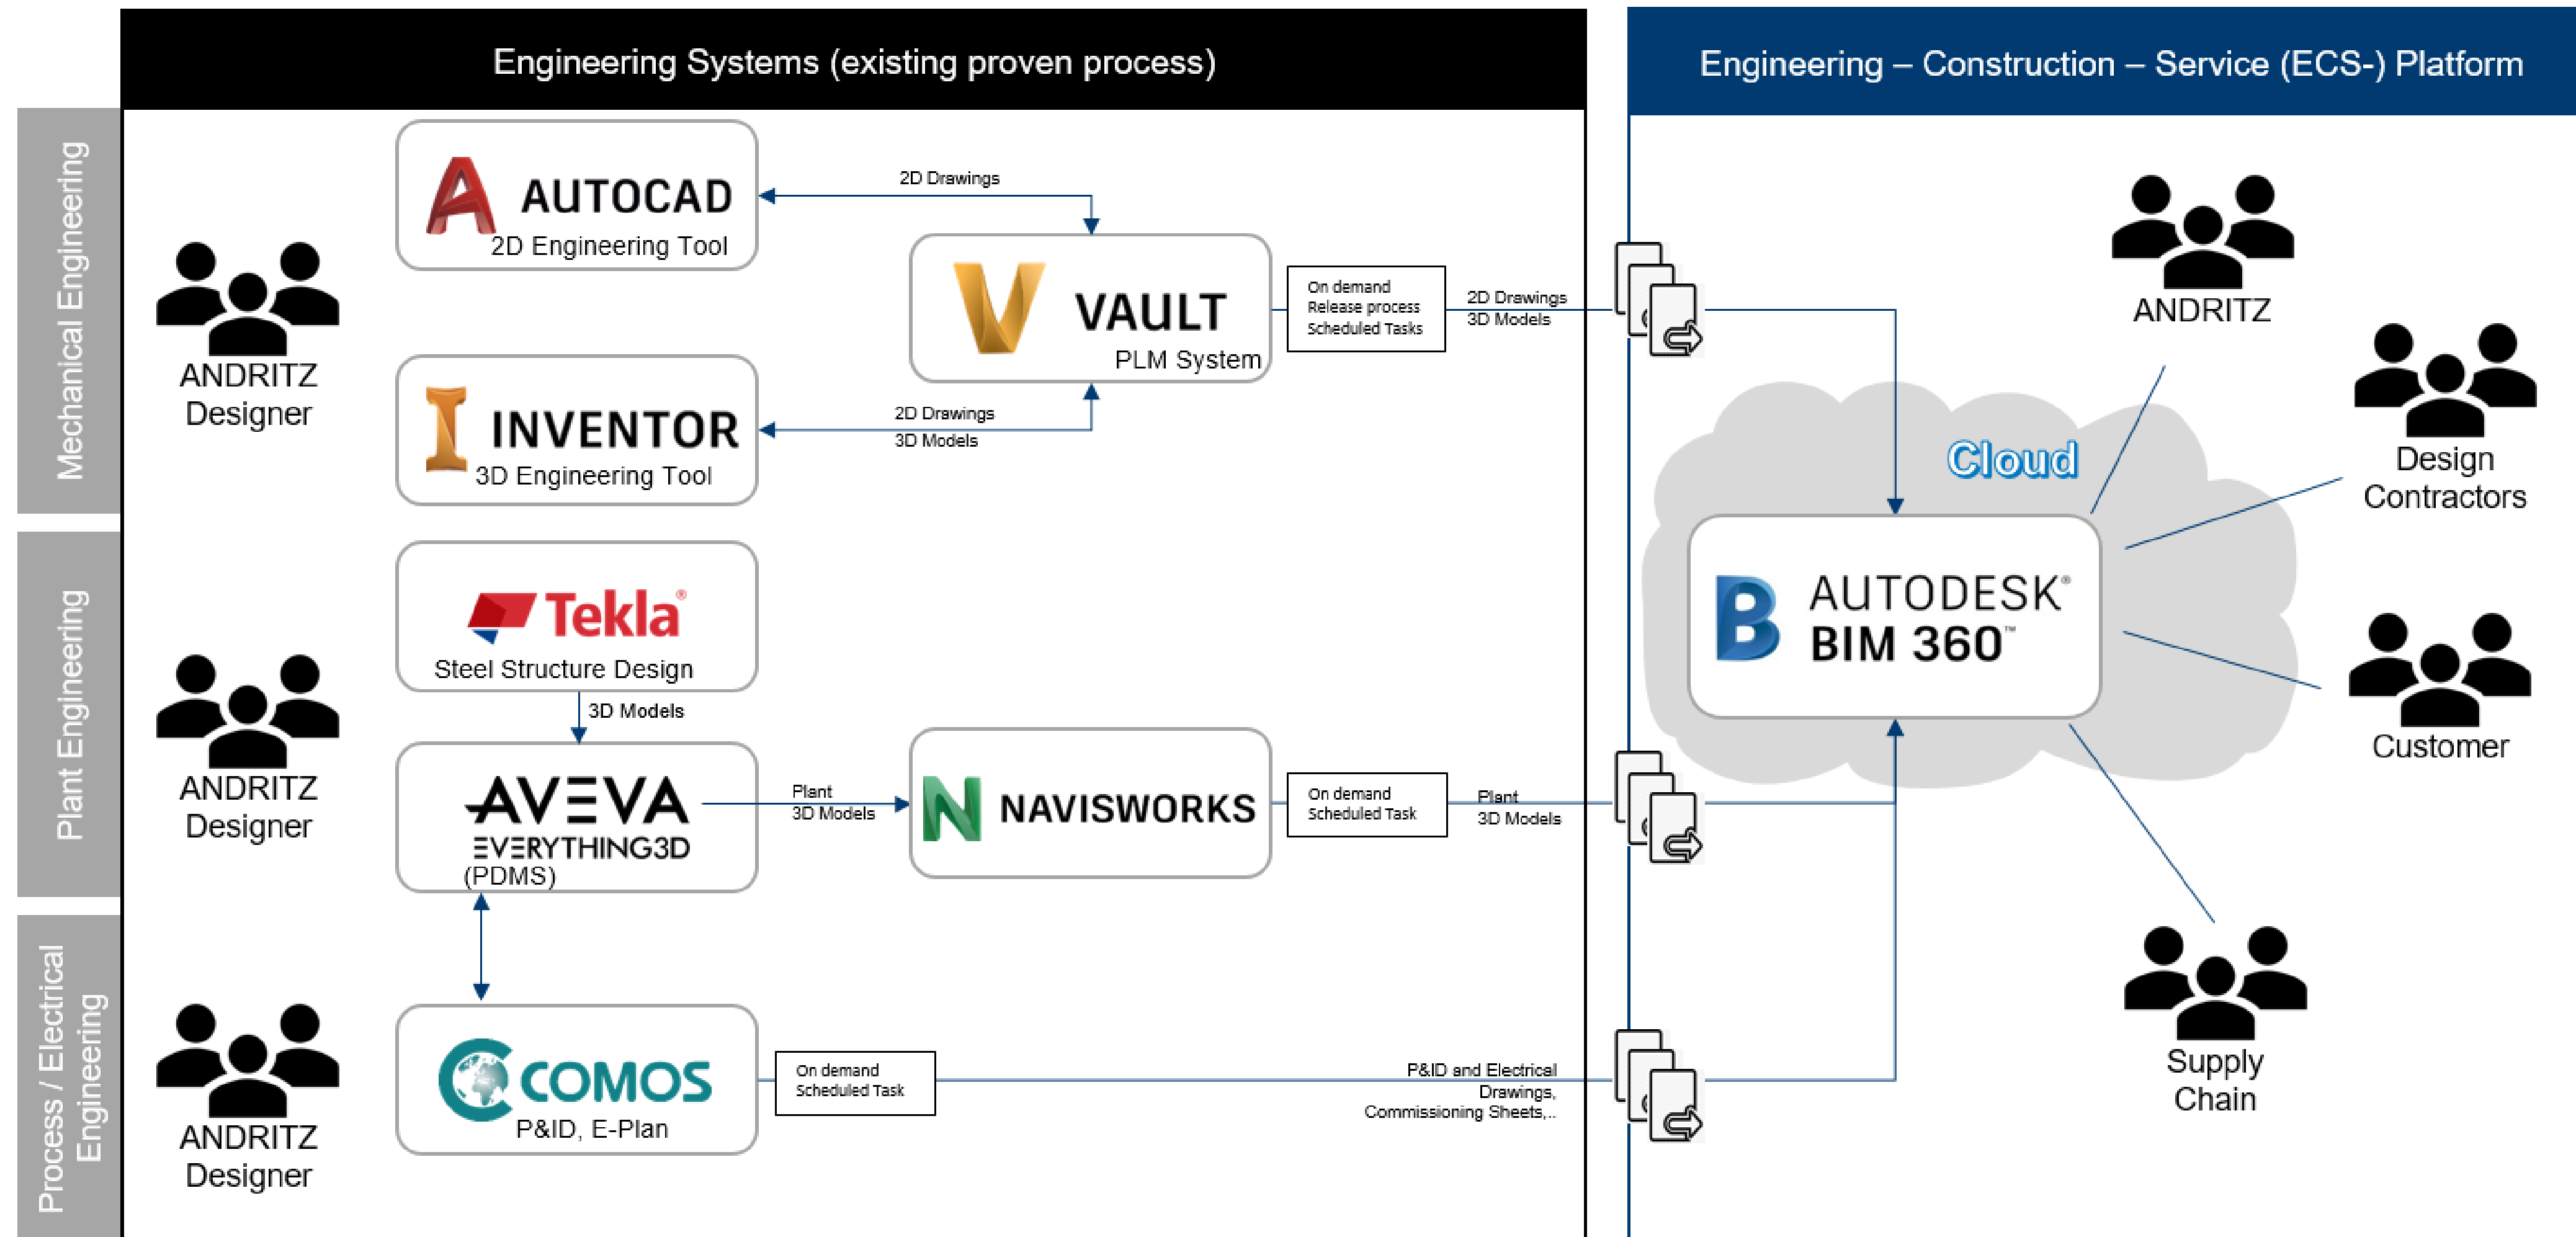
Engineering Systems (existing proven process)

Engineering – Construction – Service (ECS-) Platform

Mechanical Engineering

ANDRITZ Designer

AUTOCAD
2D Engineering Tool

2D Drawings

VAULT
PLM System

On demand
Release process
Scheduled Tasks

2D Drawings
3D Models

INVENTOR
3D Engineering Tool

2D Drawings
3D Models

Plant Engineering

ANDRITZ Designer

Tekla
Steel Structure Design

3D Models

AVEVA
EVERYTHING3D
(PDMS)

Plant
3D Models

NAVISWORKS

On demand
Scheduled Task

Plant
3D Models

Process / Electrical Engineering

ANDRITZ Designer

COMOS
P&ID, E-Plan

On demand
Scheduled Task

P&ID and Electrical Drawings, Commissioning Sheets,..

ANDRITZ

Cloud

Design Contractors

AUTODESK
BIM 360

Customer

Supply Chain